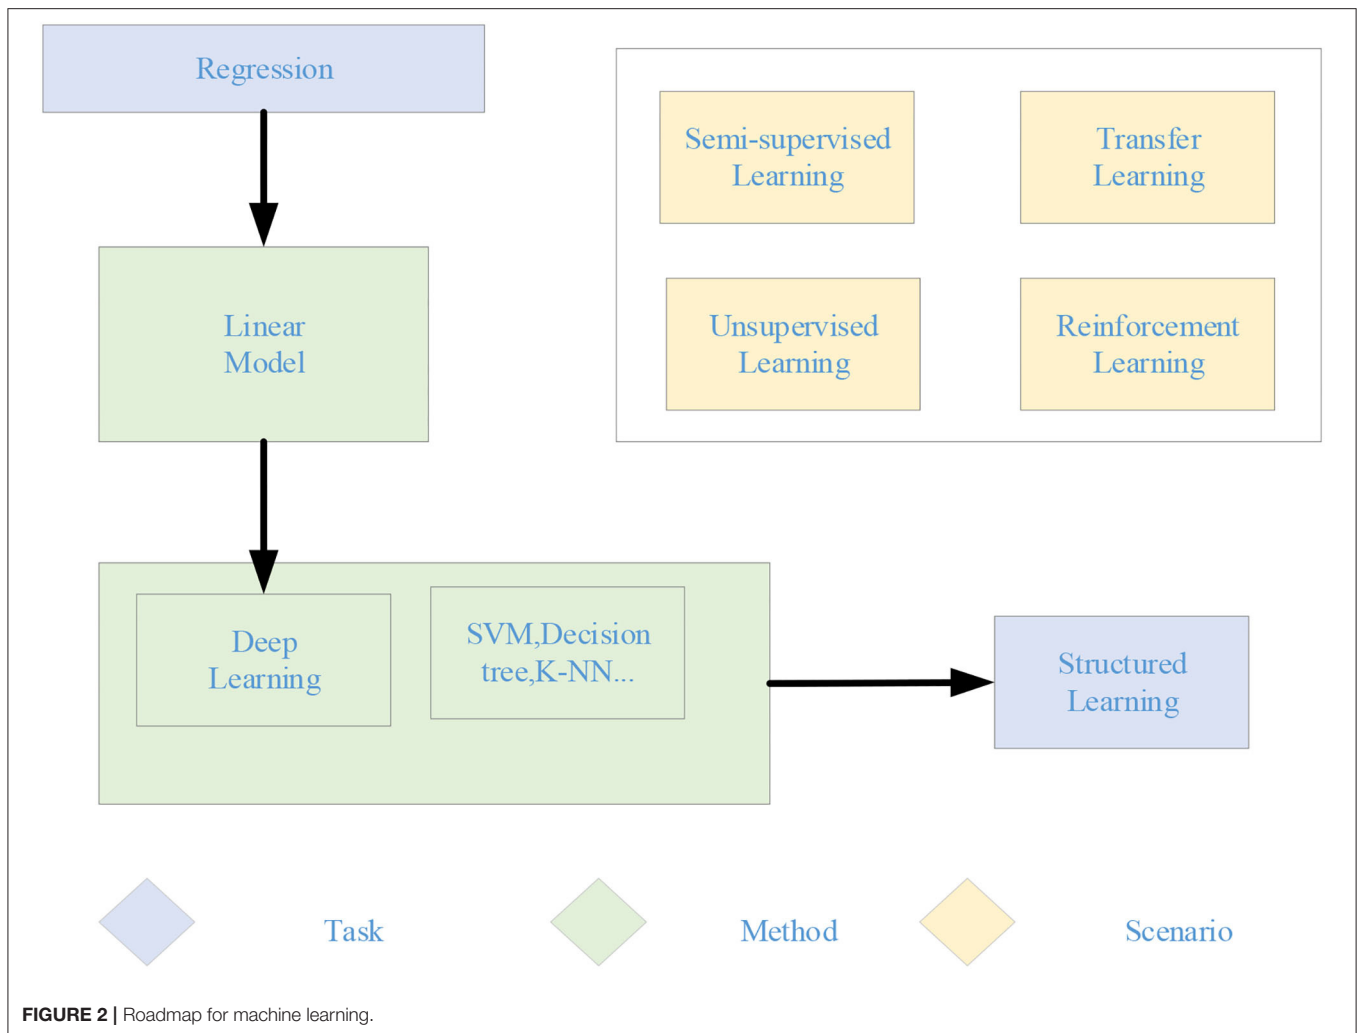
Regression

Semi-supervised Learning

Transfer Learning

Linear Model

Unsupervised Learning

Reinforcement Learning

Deep Learning

SVM,Decision tree,K-NN...

Structured Learning

Task

Method

Scenario

FIGURE 2 | Roadmap for machine learning.